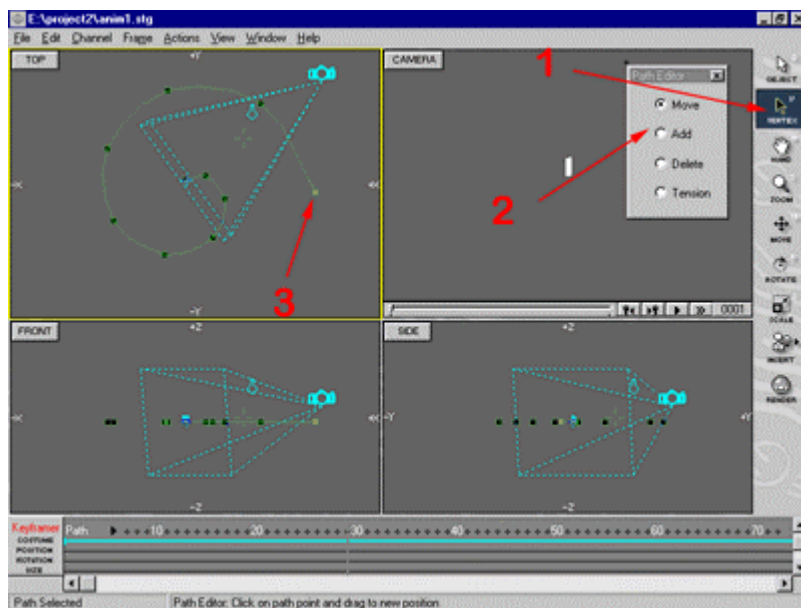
E:\project2\anim1.stg

File Edit Channel Frame Actions View Window Help

TOP

+Y

+X

-X

-Y

3

CAMERA

1

Path Editor

Move

Add

Delete

Tension

2

0001

OBJECT

VERTEX

HAND

ZOOM

MOVE

ROTATE

SCALE

INSERT

RENDER

FRONT

+Z

-X

+X

-Z

SIDE

+Z

-Y

+Y

-Z

Keyframer

Path

10

20

30

40

50

60

70

COSTUME

POSITION

ROTATION

SIZE

Path Selected

Path Editor: Click on path point and drag to new position